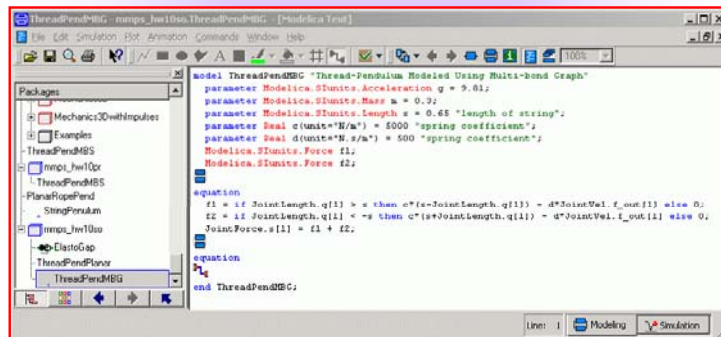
ThreadPendMBG - mmps_hw10so.ThreadPendMBG - [Modelica Text]

File Edit Simulation Plot Animation Commands Window Help

100%

Packages

Mechanics3DwithImpulses
Examples
ThreadPendMBS
mmps_hw10pr
ThreadPendMBS
PlanarRopePend
StringPenulum
mmps_hw10so
ElastoGap
ThreadPendPlanar
ThreadPendMBG

model ThreadPendMBG "Thread-Pendulum Modeled Using Multi-bond Graph"
parameter Modelica.SIunits.Acceleration g = 9.81;
parameter Modelica.SIunits.Mass m = 0.3;
parameter Modelica.SIunits.Length s = 0.65 "length of string";
parameter Real c(unit="N/m") = 5000 "spring coefficient";
parameter Real d(unit="N.s/m") = 500 "spring coefficient";
Modelica.SIunits.Force f1;
Modelica.SIunits.Force f2;

equation
f1 = if JointLength.q[1] > s then c*(s-JointLength.q[1]) - d*JointVel.f_out[1] else 0;
f2 = if JointLength.q[1] < -s then c*(s+JointLength.q[1]) - d*JointVel.f_out[1] else 0;
JointForce.s[1] = f1 + f2;

equation

end ThreadPendMBG;

Line: 1 Modeling Simulation